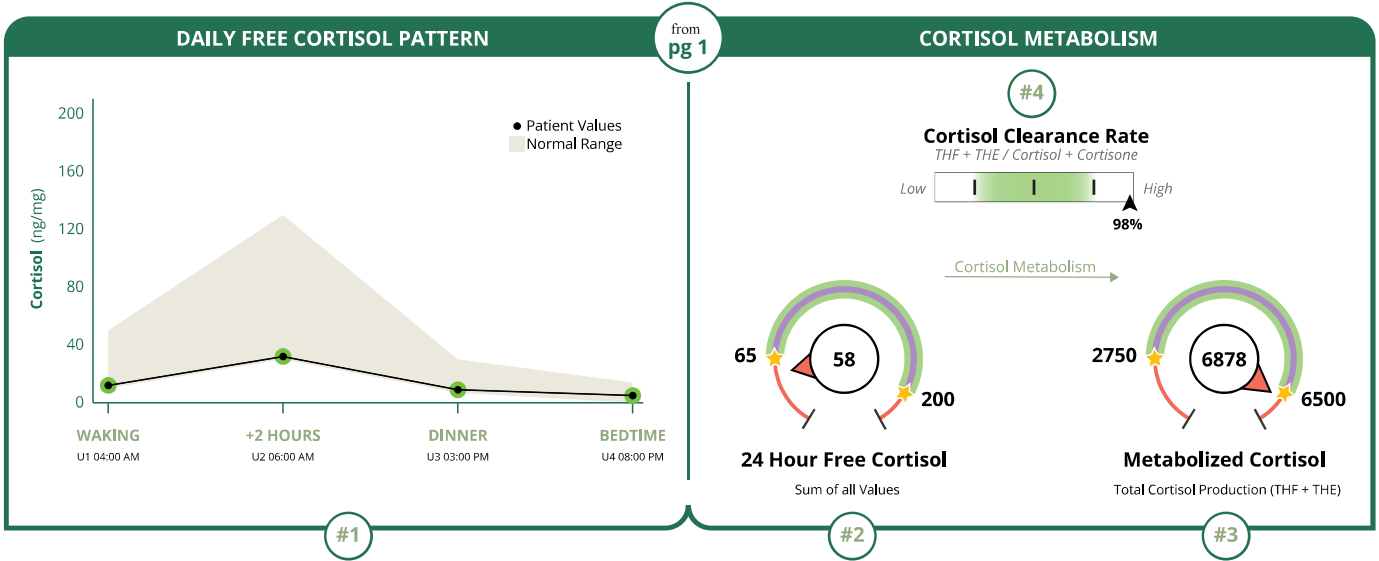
DAILY FREE CORTISOL PATTERN

from
pg 1

CORTISOL METABOLISM

Cortisol (ng/mg)

200
160
120
80
40
0

Patient Values
Normal Range

WAKING
U1 04:00 AM

+2 HOURS
U2 06:00 AM

DINNER
U3 03:00 PM

BEDTIME
U4 08:00 PM

#4

Cortisol Clearance Rate
THF + THE / Cortisol + Cortisone

Low
High
98%

Cortisol Metabolism

65
58
200

24 Hour Free Cortisol
Sum of all Values

2750
6878
6500

Metabolized Cortisol
Total Cortisol Production (THF + THE)

#1
#2
#3